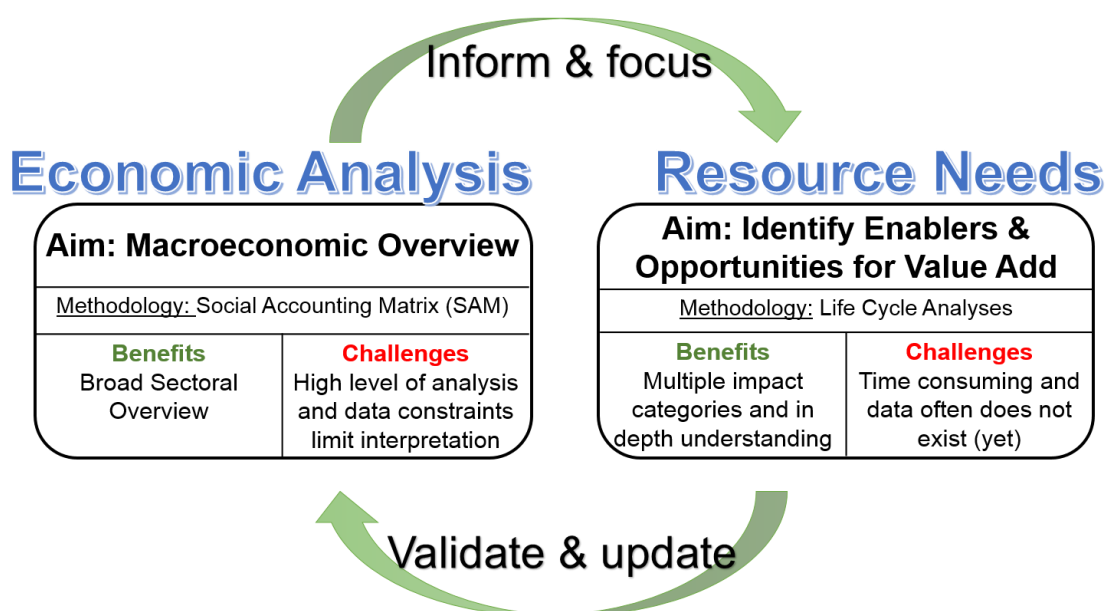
Inform & focus

Economic Analysis

Aim: Macroeconomic Overview

Methodology: Social Accounting Matrix (SAM)

| Benefits | Challenges |
|---|---|
| Broad Sectoral Overview | High level of analysis and data constraints limit interpretation |

Resource Needs

Aim: Identify Enablers & Opportunities for Value Add

Methodology: Life Cycle Analyses

| Benefits | Challenges |
|---|---|
| Multiple impact categories and in depth understanding | Time consuming and data often does not exist (yet) |

Validate & update